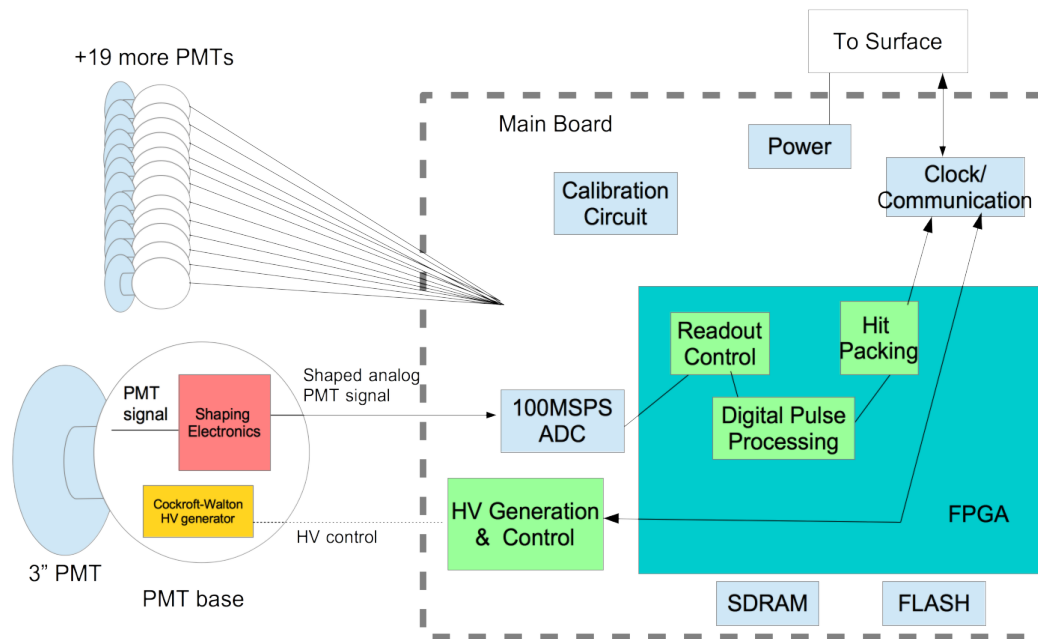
+19 more PMTs

To Surface

Main Board

Power

Clock/ Communication

Calibration Circuit

Readout Control

Hit Packing

PMT signal

Shaping Electronics

Shaped analog PMT signal

100MSPS ADC

Digital Pulse Processing

Cockroft-Walton HV generator

HV control

HV Generation & Control

FPGA

3” PMT

PMT base

SDRAM

FLASH